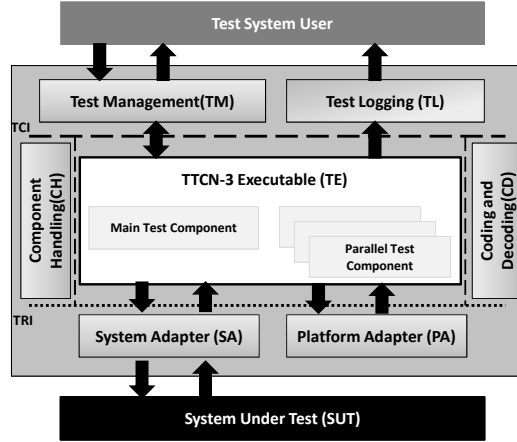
Test System User

Test Management(TM)

Test Logging (TL)

TCI

Component Handling(CH)

TTCN-3 Executable (TE)

Main Test Component

Parallel Test Component

Coding and Decoding(CD)

TRI

System Adapter (SA)

Platform Adapter (PA)

System Under Test (SUT)